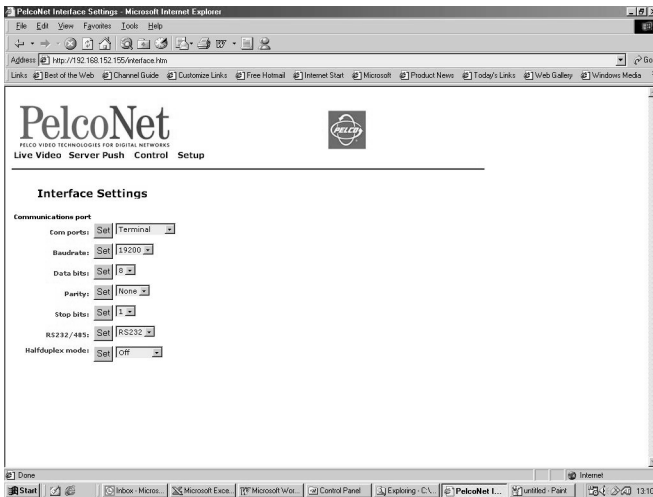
PelcoNet Interface Settings - Microsoft Internet Explorer

File Edit View Favorites Tools Help

Address http://192.168.152.155/interface.htm

Go

Links Best of the Web Channel Guide Customize Links Free Hotmail Internet Start Microsoft Product News Today's Links Web Gallery Windows Media

PelcoNet

PELCO VIDEO TECHNOLOGIES FOR DIGITAL NETWORKS

PELCO

Live Video Server Push Control Setup

Interface Settings

Communications port

Com ports: Set Terminal

Baudrate: Set 19200

Data bits: Set 8

Parity: Set None

Stop bits: Set 1

RS232/485: Set RS232

Halfduplex mode: Set Off

Done

Internet

Start Inbox - Micros... Microsoft Exce... Microsoft Wor... Control Panel Exploring - C:\... PelcoNet I... untitled - Paint 13:10